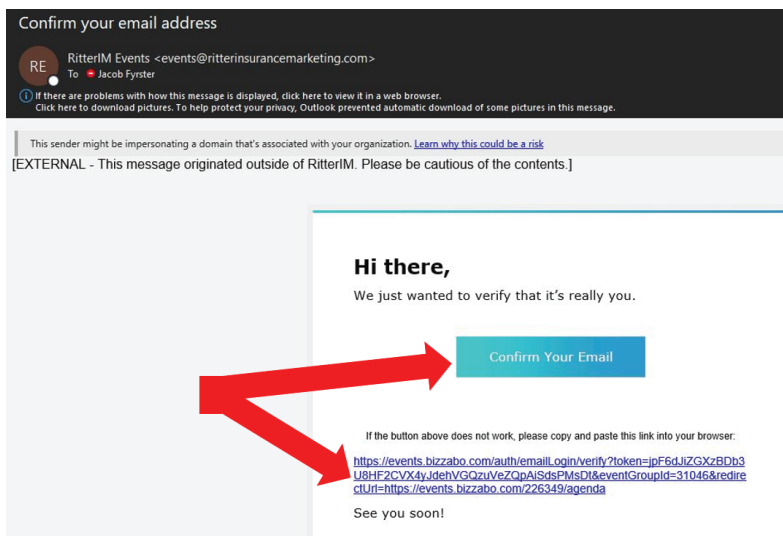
Confirm your email address

RE
RitterIM Events <events@ritterinsurancemarketing.com>
To Jacob Fyrster

If there are problems with how this message is displayed, click here to view it in a web browser.
Click here to download pictures. To help protect your privacy, Outlook prevented automatic download of some pictures in this message.

This sender might be impersonating a domain that's associated with your organization. Learn why this could be a risk

[EXTERNAL - This message originated outside of RitterIM. Please be cautious of the contents.]

Hi there,

We just wanted to verify that it's really you.

Confirm Your Email

If the button above does not work, please copy and paste this link into your browser:

https://events.bizzabo.com/auth/emailLogin/verify?token=jpF6dJiZGXzBDb3U8HF2CVX4yJdehVGQzuVeZQpAiSdsPMsDt&eventGroupId=31046&redirectUrl=https://events.bizzabo.com/226349/agenda

See you soon!